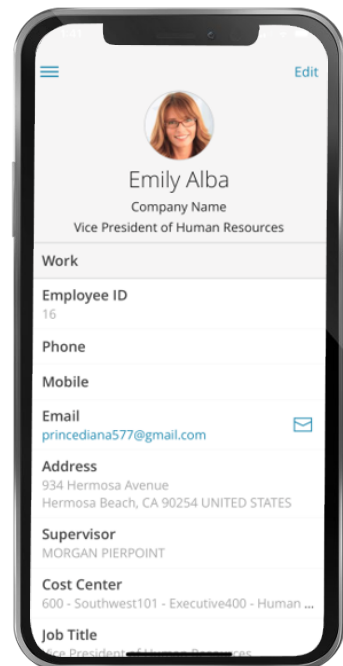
Edit

Emily Alba

Company Name

Vice President of Human Resources

Work

Employee ID

16

Phone

Mobile

Email

princediana577@gmail.com

Address

934 Hermosa Avenue

Hermosa Beach, CA 90254 UNITED STATES

Supervisor

MORGAN PIERPOINT

Cost Center

600 - Southwest101 - Executive400 - Human ...

Job Title

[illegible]